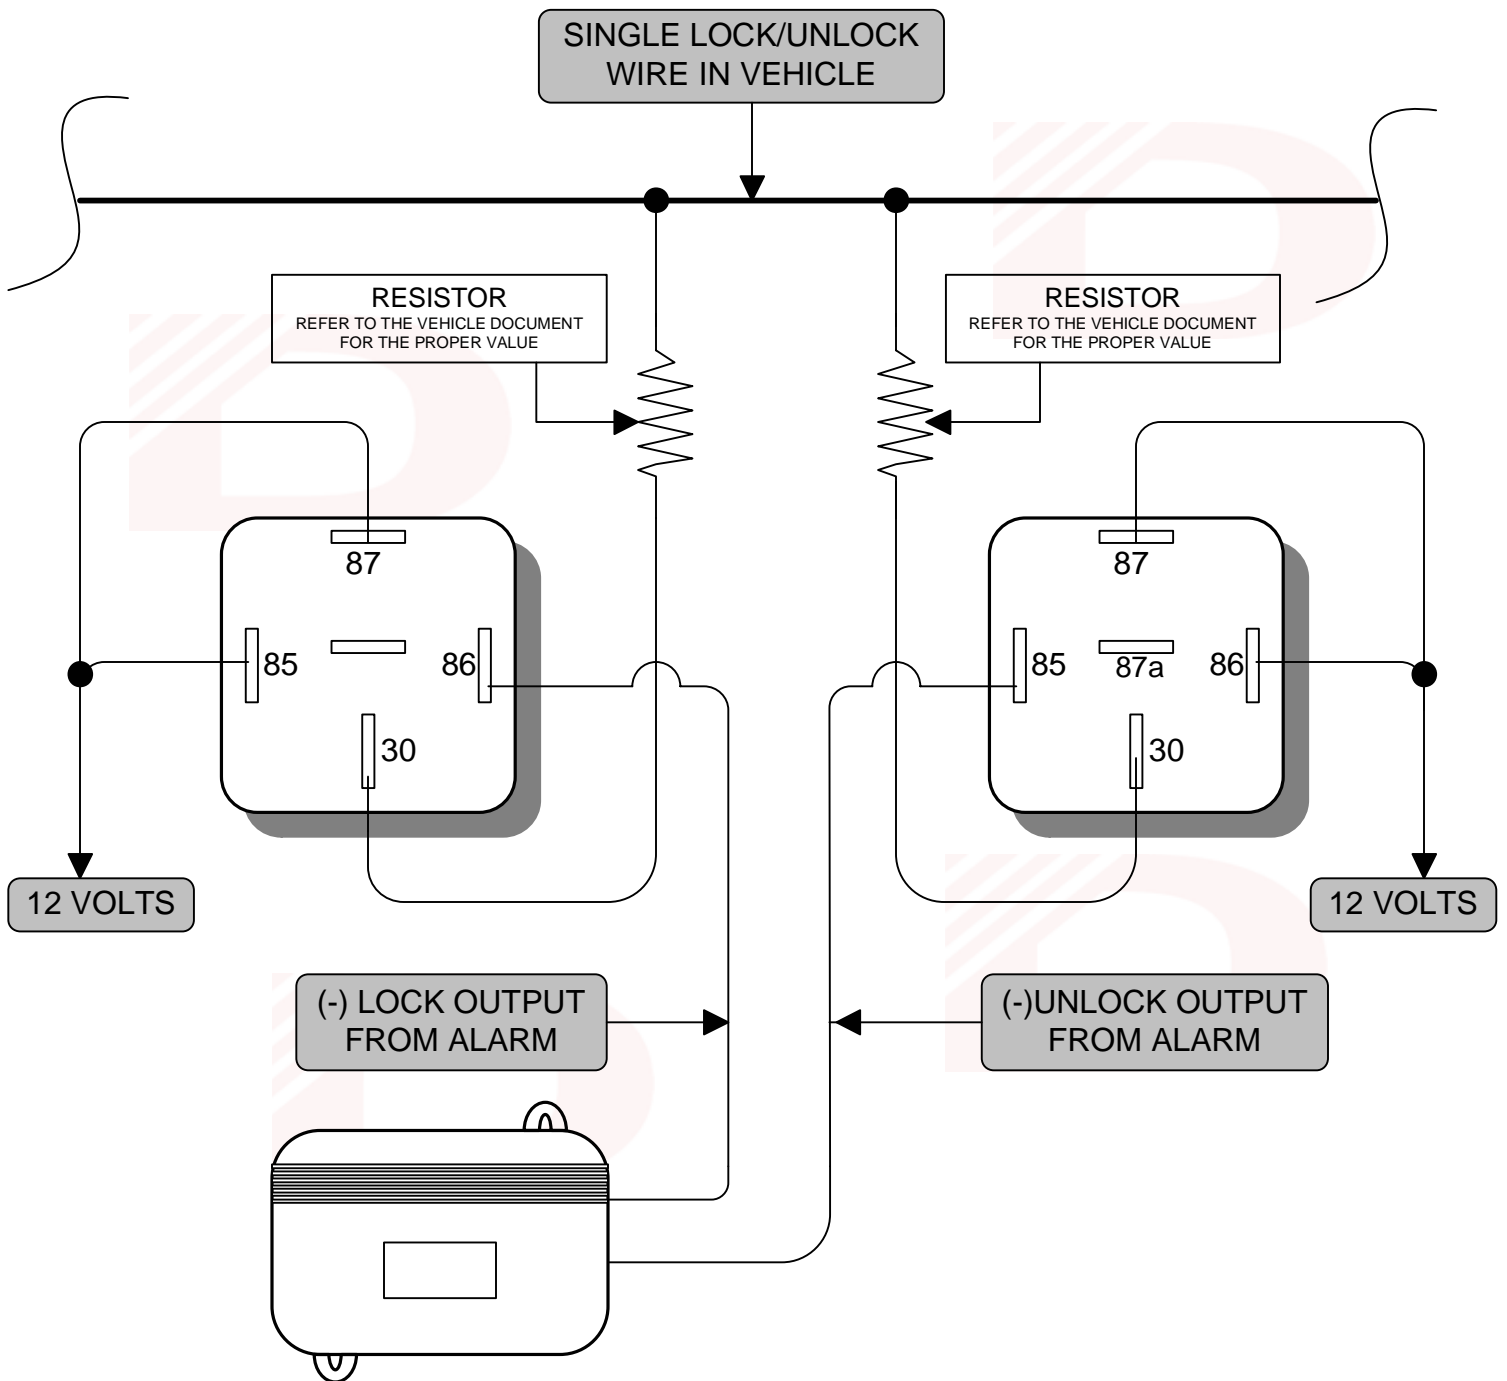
SINGLE LOCK/UNLOCK WIRE IN VEHICLE

RESISTOR
REFER TO THE VEHICLE DOCUMENT FOR THE PROPER VALUE

RESISTOR
REFER TO THE VEHICLE DOCUMENT FOR THE PROPER VALUE

87
85
86
30

87
85
87a
86
30

12 VOLTS

12 VOLTS

(-) LOCK OUTPUT FROM ALARM

(-)UNLOCK OUTPUT FROM ALARM